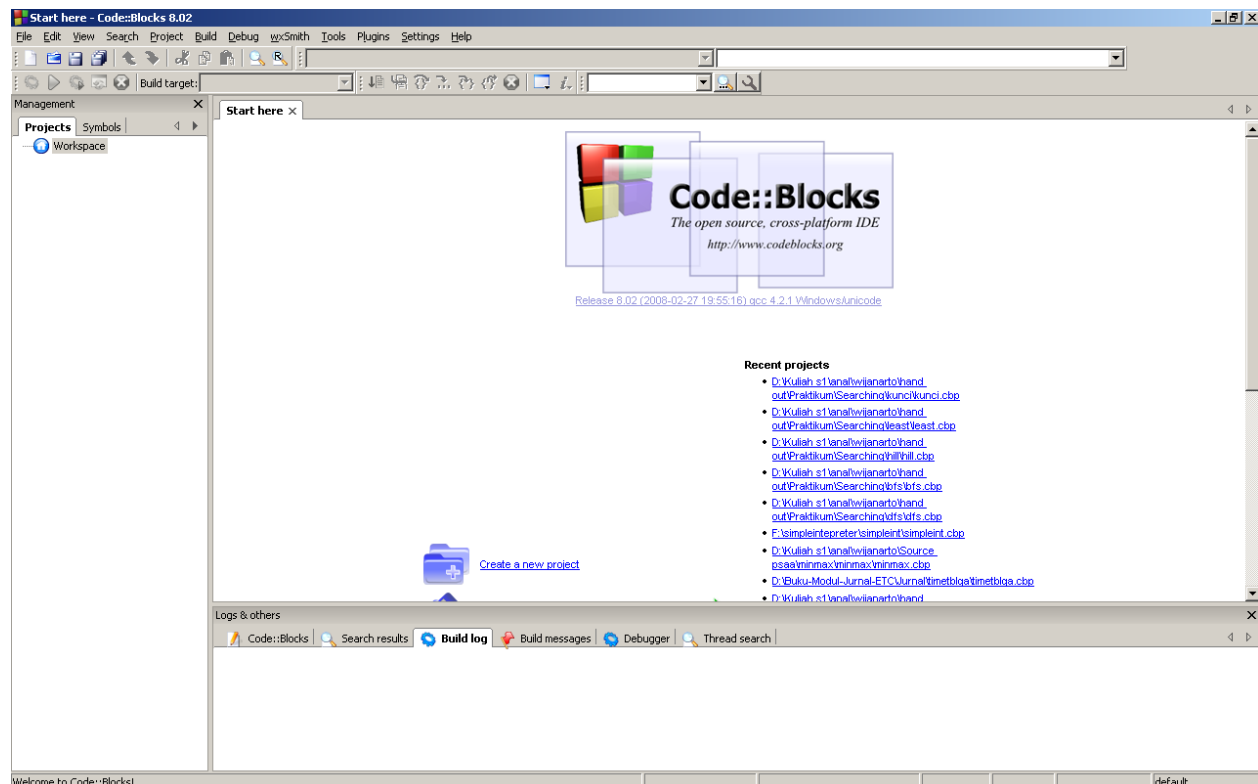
Start here - Code::Blocks 8.02

File Edit View Search Project Build Debug wxSmith Tools Plugins Settings Help

Build target:

Management

Projects Symbols

Workspace

Start here ×

Code::Blocks
The open source, cross-platform IDE
http://www.codeblocks.org

Release 8.02 (2008-02-27 19:55:16) gcc 4.2.1 Windows/unicode

Recent projects
• D:\Kuliah s1\anal\wijanarto\hand out\Praktikum\Searching\kunci\kunci.cbp
• D:\Kuliah s1\anal\wijanarto\hand out\Praktikum\Searching\least\least.cbp
• D:\Kuliah s1\anal\wijanarto\hand out\Praktikum\Searching\hill\hill.cbp
• D:\Kuliah s1\anal\wijanarto\hand out\Praktikum\Searching\bfs\bfs.cbp
• D:\Kuliah s1\anal\wijanarto\hand out\Praktikum\Searching\dfs\dfs.cbp
• F:\simpleintepreter\simpleint\simpleint.cbp
• D:\Kuliah s1\anal\wijanarto\Source psaa\minmax\minmax\minmax.cbp
• D:\Buku-Modul-Jurnal-ETC\Jurnal\timetblga\timetblga.cbp
• D:\Kuliah s1\anal\wijanarto\hand

Create a new project

Logs & others

Code::Blocks | Search results | Build log | Build messages | Debugger | Thread search

Welcome to Code::Blocks!

default